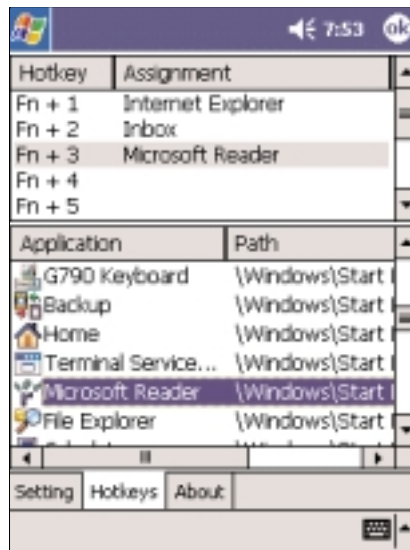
7:53 ok

| Hotkey | Assignment |
|---|---|
| Fn + 1 | Internet Explorer |
| Fn + 2 | Inbox |
| Fn + 3 | Microsoft Reader |
| Fn + 4 | |
| Fn + 5 | |

| Application | Path |
|---|---|
| G790 Keyboard | \Windows\Start |
| Backup | \Windows\Start |
| Home | \Windows\Start |
| Terminal Service... | \Windows\Start |
| Microsoft Reader | \Windows\Start |
| File Explorer | \Windows\Start |

Setting Hotkeys About